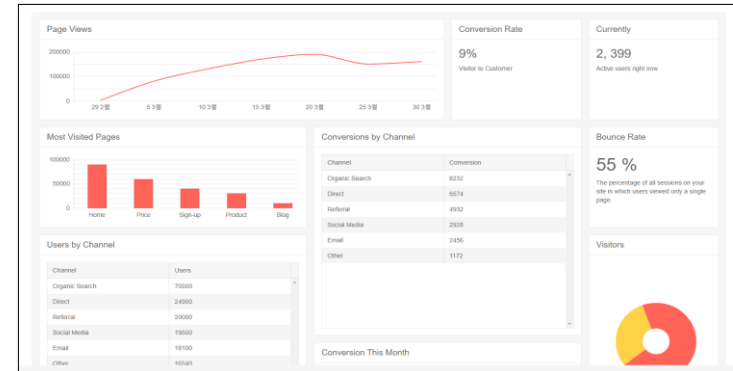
Page Views

200000
100000
0

29 2월
5 3월
10 3월
15 3월
20 3월
25 3월
30 3월

Conversion Rate

9%

Visitor to Customer

Currently

2, 399

Active users right now

Most Visited Pages

150000
100000
50000
0

Home
Price
Sign-up
Product
Blog

Conversions by Channel

| Channel | Conversion |
|---|---|
| Organic Search | 8232 |
| Direct | 6574 |
| Referral | 4932 |
| Social Media | 2926 |
| Email | 2456 |
| Other | 1172 |

Bounce Rate

55 %

The percentage of all sessions on your site in which users viewed only a single page.

Users by Channel

| Channel | Users |
|---|---|
| Organic Search | 70500 |
| Direct | 24900 |
| Referral | 20000 |
| Social Media | 19500 |
| Email | 18100 |
| Other | 10540 |

Visitors

Conversion This Month